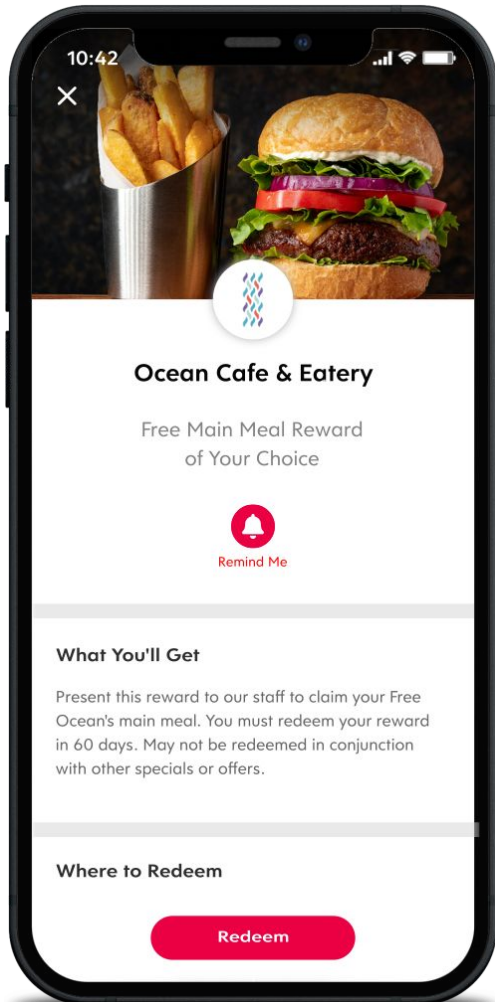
10:42

×

Ocean Cafe & Eatery

Free Main Meal Reward of Your Choice

Remind Me

What You'll Get

Present this reward to our staff to claim your Free Ocean's main meal. You must redeem your reward in 60 days. May not be redeemed in conjunction with other specials or offers.

Where to Redeem

Redeem